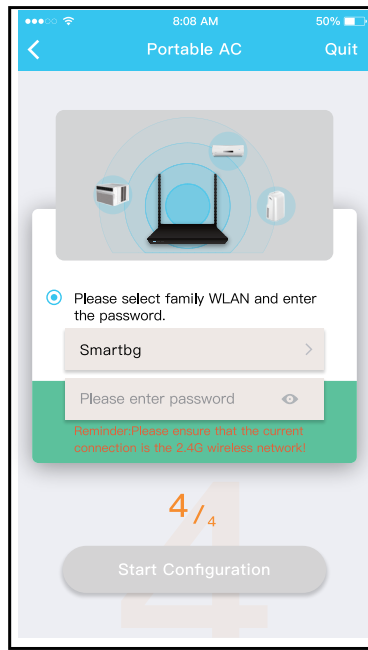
●●●○○ 8:08 AM 50%

<

Portable AC

Quit

Please select family WLAN and enter the password.

Smartbg

Please enter password

Reminder:Please ensure that the current connection is the 2.4G wireless network!

4 / 4

Start Configuration

4